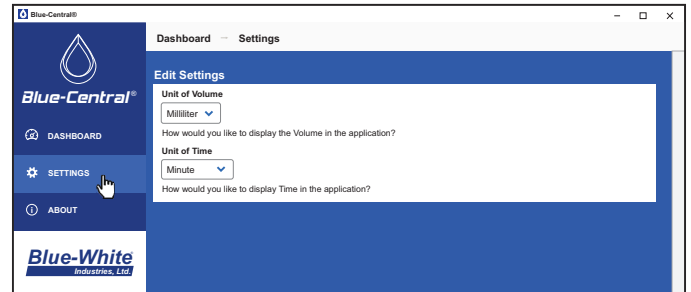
Blue-Central®

Blue-Central®

DASHBOARD

SETTINGS

ABOUT

Blue-White® Industries, Ltd.

Dashboard → Settings

Edit Settings

Unit of Volume

Milliliter

How would you like to display the Volume in the application?

Unit of Time

Minute

How would you like to display Time in the application?